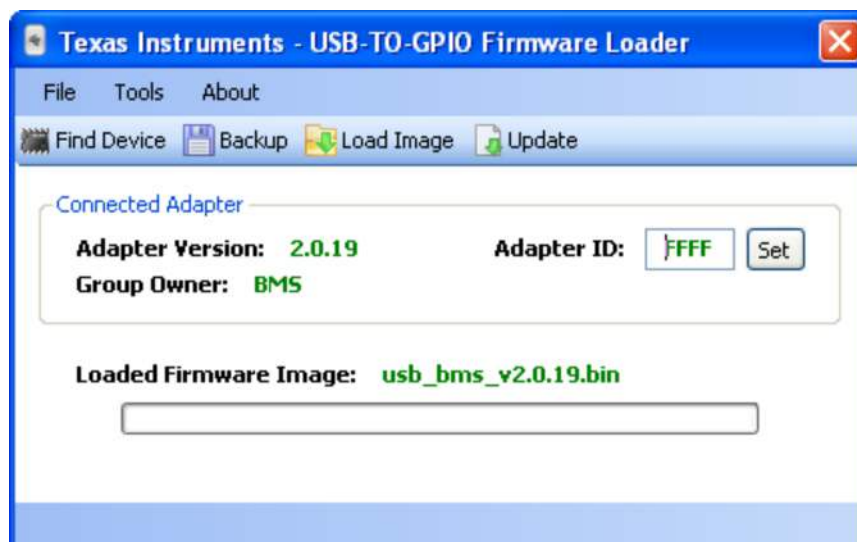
Texas Instruments - USB-TO-GPIO Firmware Loader

File Tools About

Find Device Backup Load Image Update

Connected Adapter

Adapter Version: 2.0.19

Adapter ID: FFFF Set

Group Owner: BMS

Loaded Firmware Image: usb_bms_v2.0.19.bin